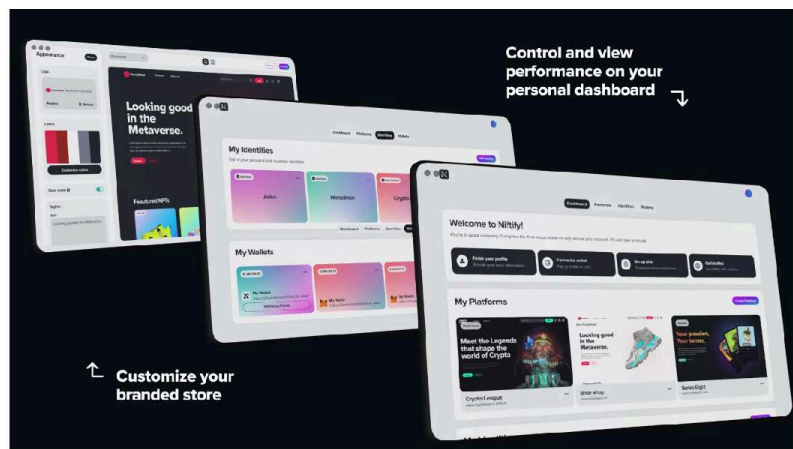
Control and view performance on your personal dashboard

Appearance

Looking good in the Metaverse.

Featured NFTs

Customize theme

Dashboard Platforms Identities Wallets

My Identities

John

Metaverse

Crypto

My Wallets

Welcome to Niftify!

Finish your profile

Connect a wallet

Set up DNS

Get verified

My Platforms

Meet the Legends that shape the world of Crypto

Crypto League

Looking good in the Metaverse.

Shoe shop

Your passion, Your terms.

Series Eight

Customize your branded store